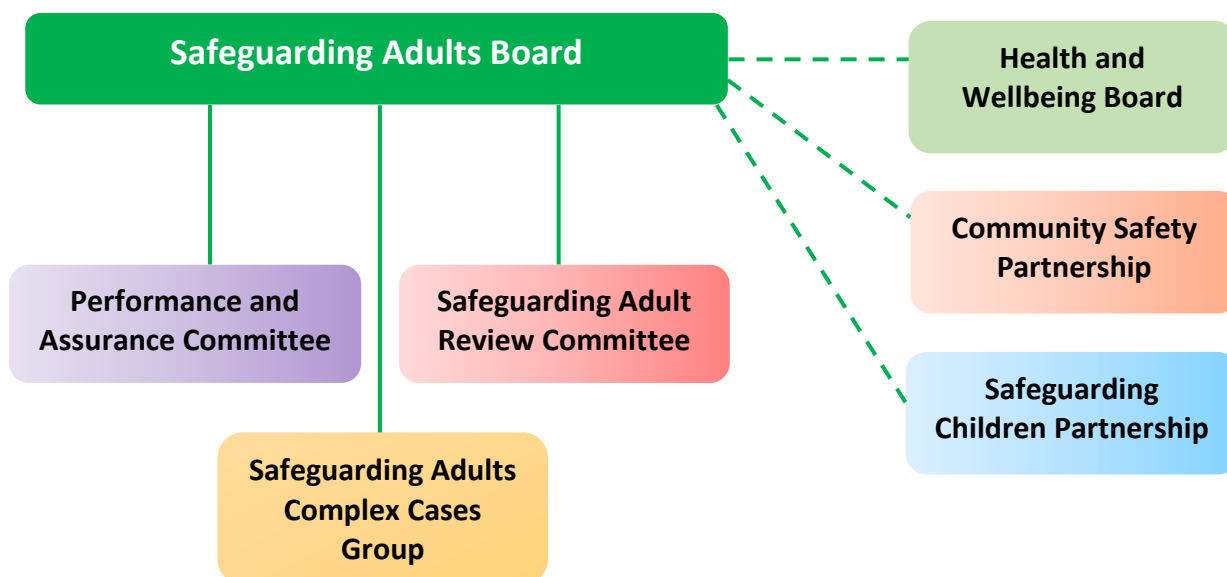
Safeguarding Adults Board

Health and Wellbeing Board

Community Safety Partnership

Safeguarding Children Partnership

Performance and Assurance Committee

Safeguarding Adult Review Committee

Safeguarding Adults Complex Cases Group